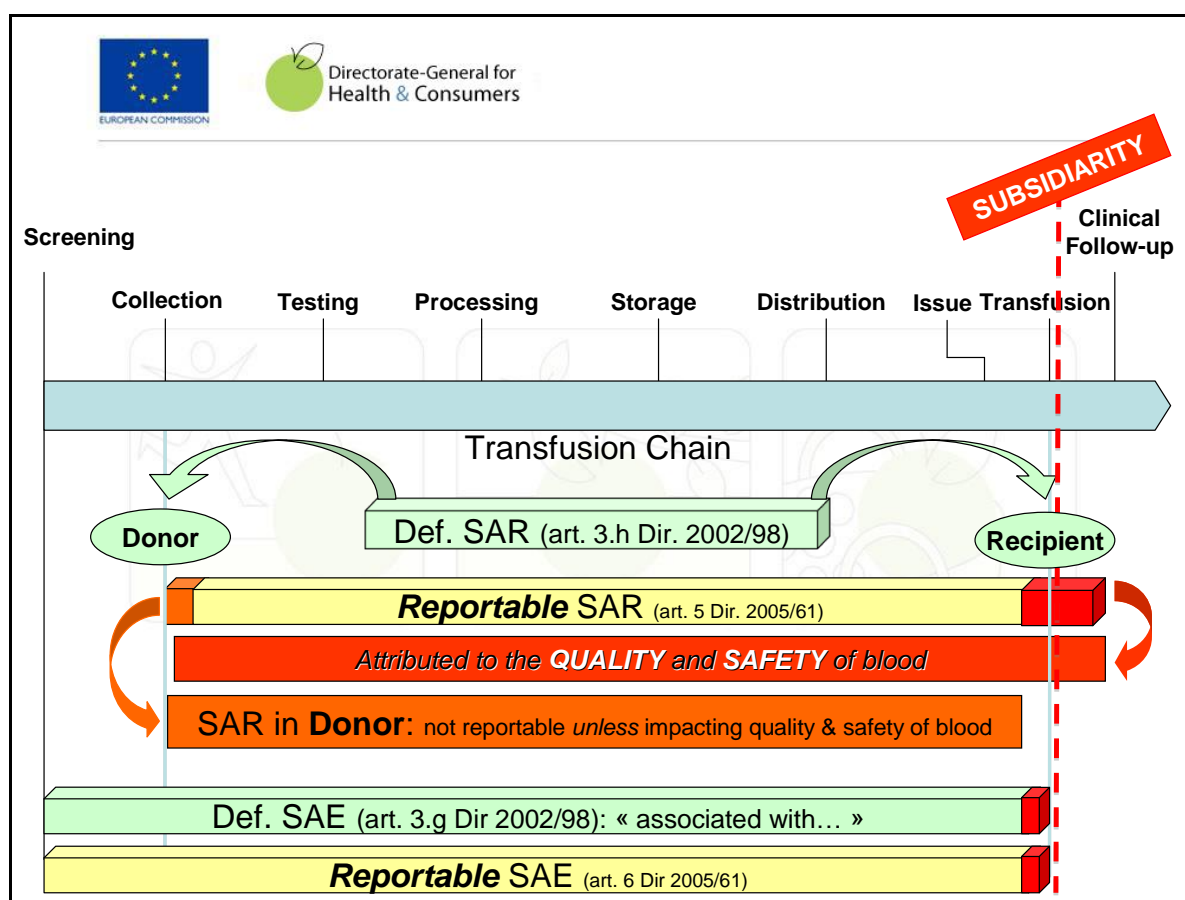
EUROPEAN COMMISSION

Directorate-General for Health & Consumers

SUBSIDIARITY

Screening

Clinical Follow-up

Collection

Testing

Processing

Storage

Distribution

Issue

Transfusion

Transfusion Chain

Donor

Def. SAR (art. 3.h Dir. 2002/98)

Recipient

*Reportable* SAR (art. 5 Dir. 2005/61)

*Attributed to the **QUALITY** and **SAFETY** of blood*

SAR in **Donor**: not reportable *unless* impacting quality & safety of blood

Def. SAE (art. 3.g Dir 2002/98): « associated with… »

*Reportable* SAE (art. 6 Dir 2005/61)